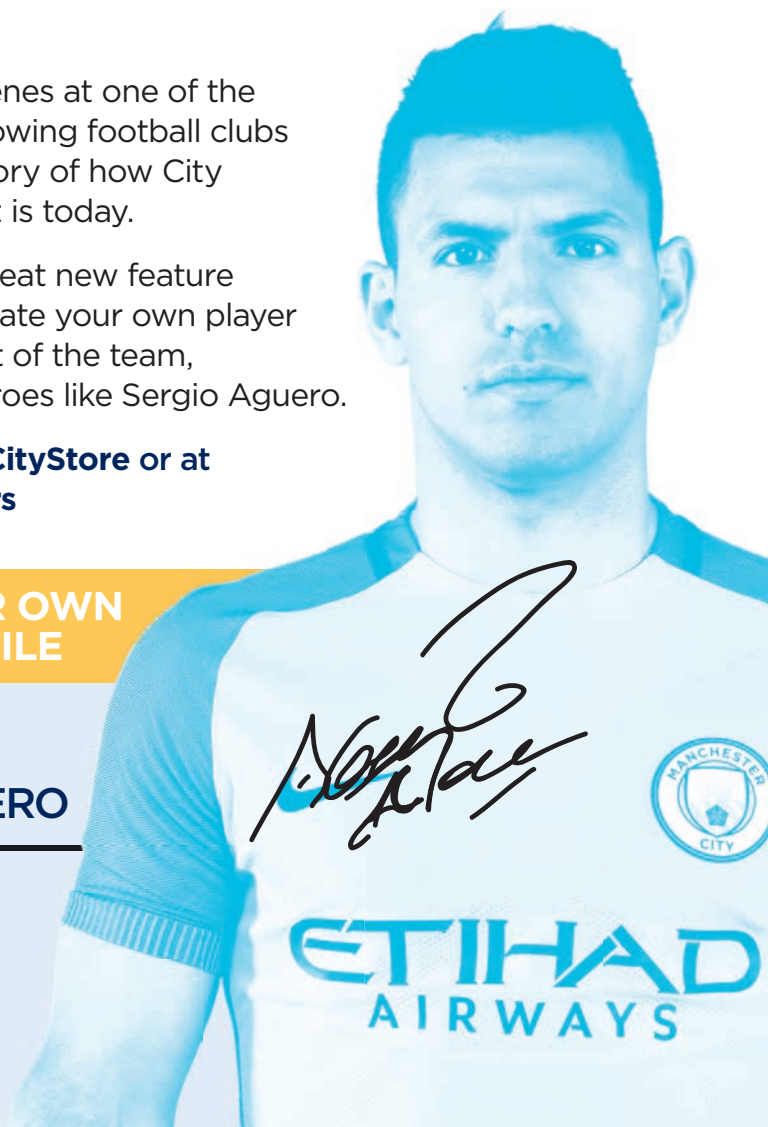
enes at one of the owing football clubs ory of how City t is today.

eat new feature ate your own player t of the team, roes like Sergio Aguero.

CityStore or at s

R OWN ILE

ERO

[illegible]

MANCHESTER CITY

ETIHAD AIRWAYS